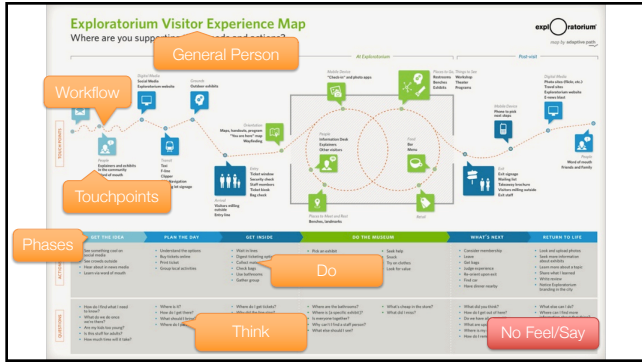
Exploratorium Visitor Experience Map

Where are you supporting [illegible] needs and actions?

General Person

exploratorium

map by adaptive path

Workflow

Touchpoints

Phases

Do

Think

No Feel/Say

At Exploratorium

Post-visit

Digital Media
Social Media
Exploratorium website

Onsite
Outdoor exhibits

People
Explainers and exhibits in the community
Word of mouth

Transit
Taxi
F-line
Clipper
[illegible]

Orientation
Maps, handouts, program
"You are here" map
Wayfinding

Mobile Device
"Check in" and photo apps

Places to Be
Restrooms
Benches
Exhibits

Things to See
Workshop
Theater
Programs

People
Information Desk
Explainers
Other visitors

Food
Bar
Menu

Retail

Arrival
Visitors milling outside
Entry line

Entry
Ticket window
Security check
Staff members
Ticket kiosk
Bag check

Places to Meet and Rest
Benches, landmarks

Mobile Device
Phone to pick next steps

Exit
Exit signage
Waiting list
Takeaway brochure
Visitors milling outside
Exit staff

Digital Media
Photo sites (flickr, etc.)
Travel sites
Exploratorium website
E-news (list)

People
Word of mouth
Friends and Family

GET THE IDEA

PLAN THE DAY

GET INSIDE

DO THE MUSEUM

WHAT'S NEXT

RETURN TO LIFE

• See something cool on social media
• See events calendar
• Hear about it in news media
• Learn via word of mouth

• Understand the options
• Buy tickets online
• Print ticket
• Group local activities

• Wait in lines
• Digest ticketing options
• Collect materials
• Check bags
• Use bathrooms
• Gather group

• Pick an exhibit

• Seek help
• Snack
• Try an exhibit
• Look for value

• Consider membership
• Leave
• Get bags
• Judge experience
• Re-orient upon exit
• Find car
• Have dinner nearby

• Look and upload photos
• Seek more information about exhibits
• Learn more about a topic
• Share what I learned
• Write review
• Notice Exploratorium branding in the city

• How do I find what I need to know?
• What do we do once we're there?
• Are my kids too young?
• Is this stuff for adults?
• How much time will it take?

• Where is it?
• How do I get there?
• What should I bring?
• Where do I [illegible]

• Where do I get tickets?
• Why did the line stop?

• Where are the bathrooms?
• Where is [a specific exhibit]?
• Is everyone together?
• Why can't I find a staff person?
• What else should I see?

• What's cheap in the store?
• What did I miss?

• What did you think?
• How do I get out of here?
• Do we have everything?
• What are we doing next?
• Where are we going?

• What else can I do?
• Where can I find more?